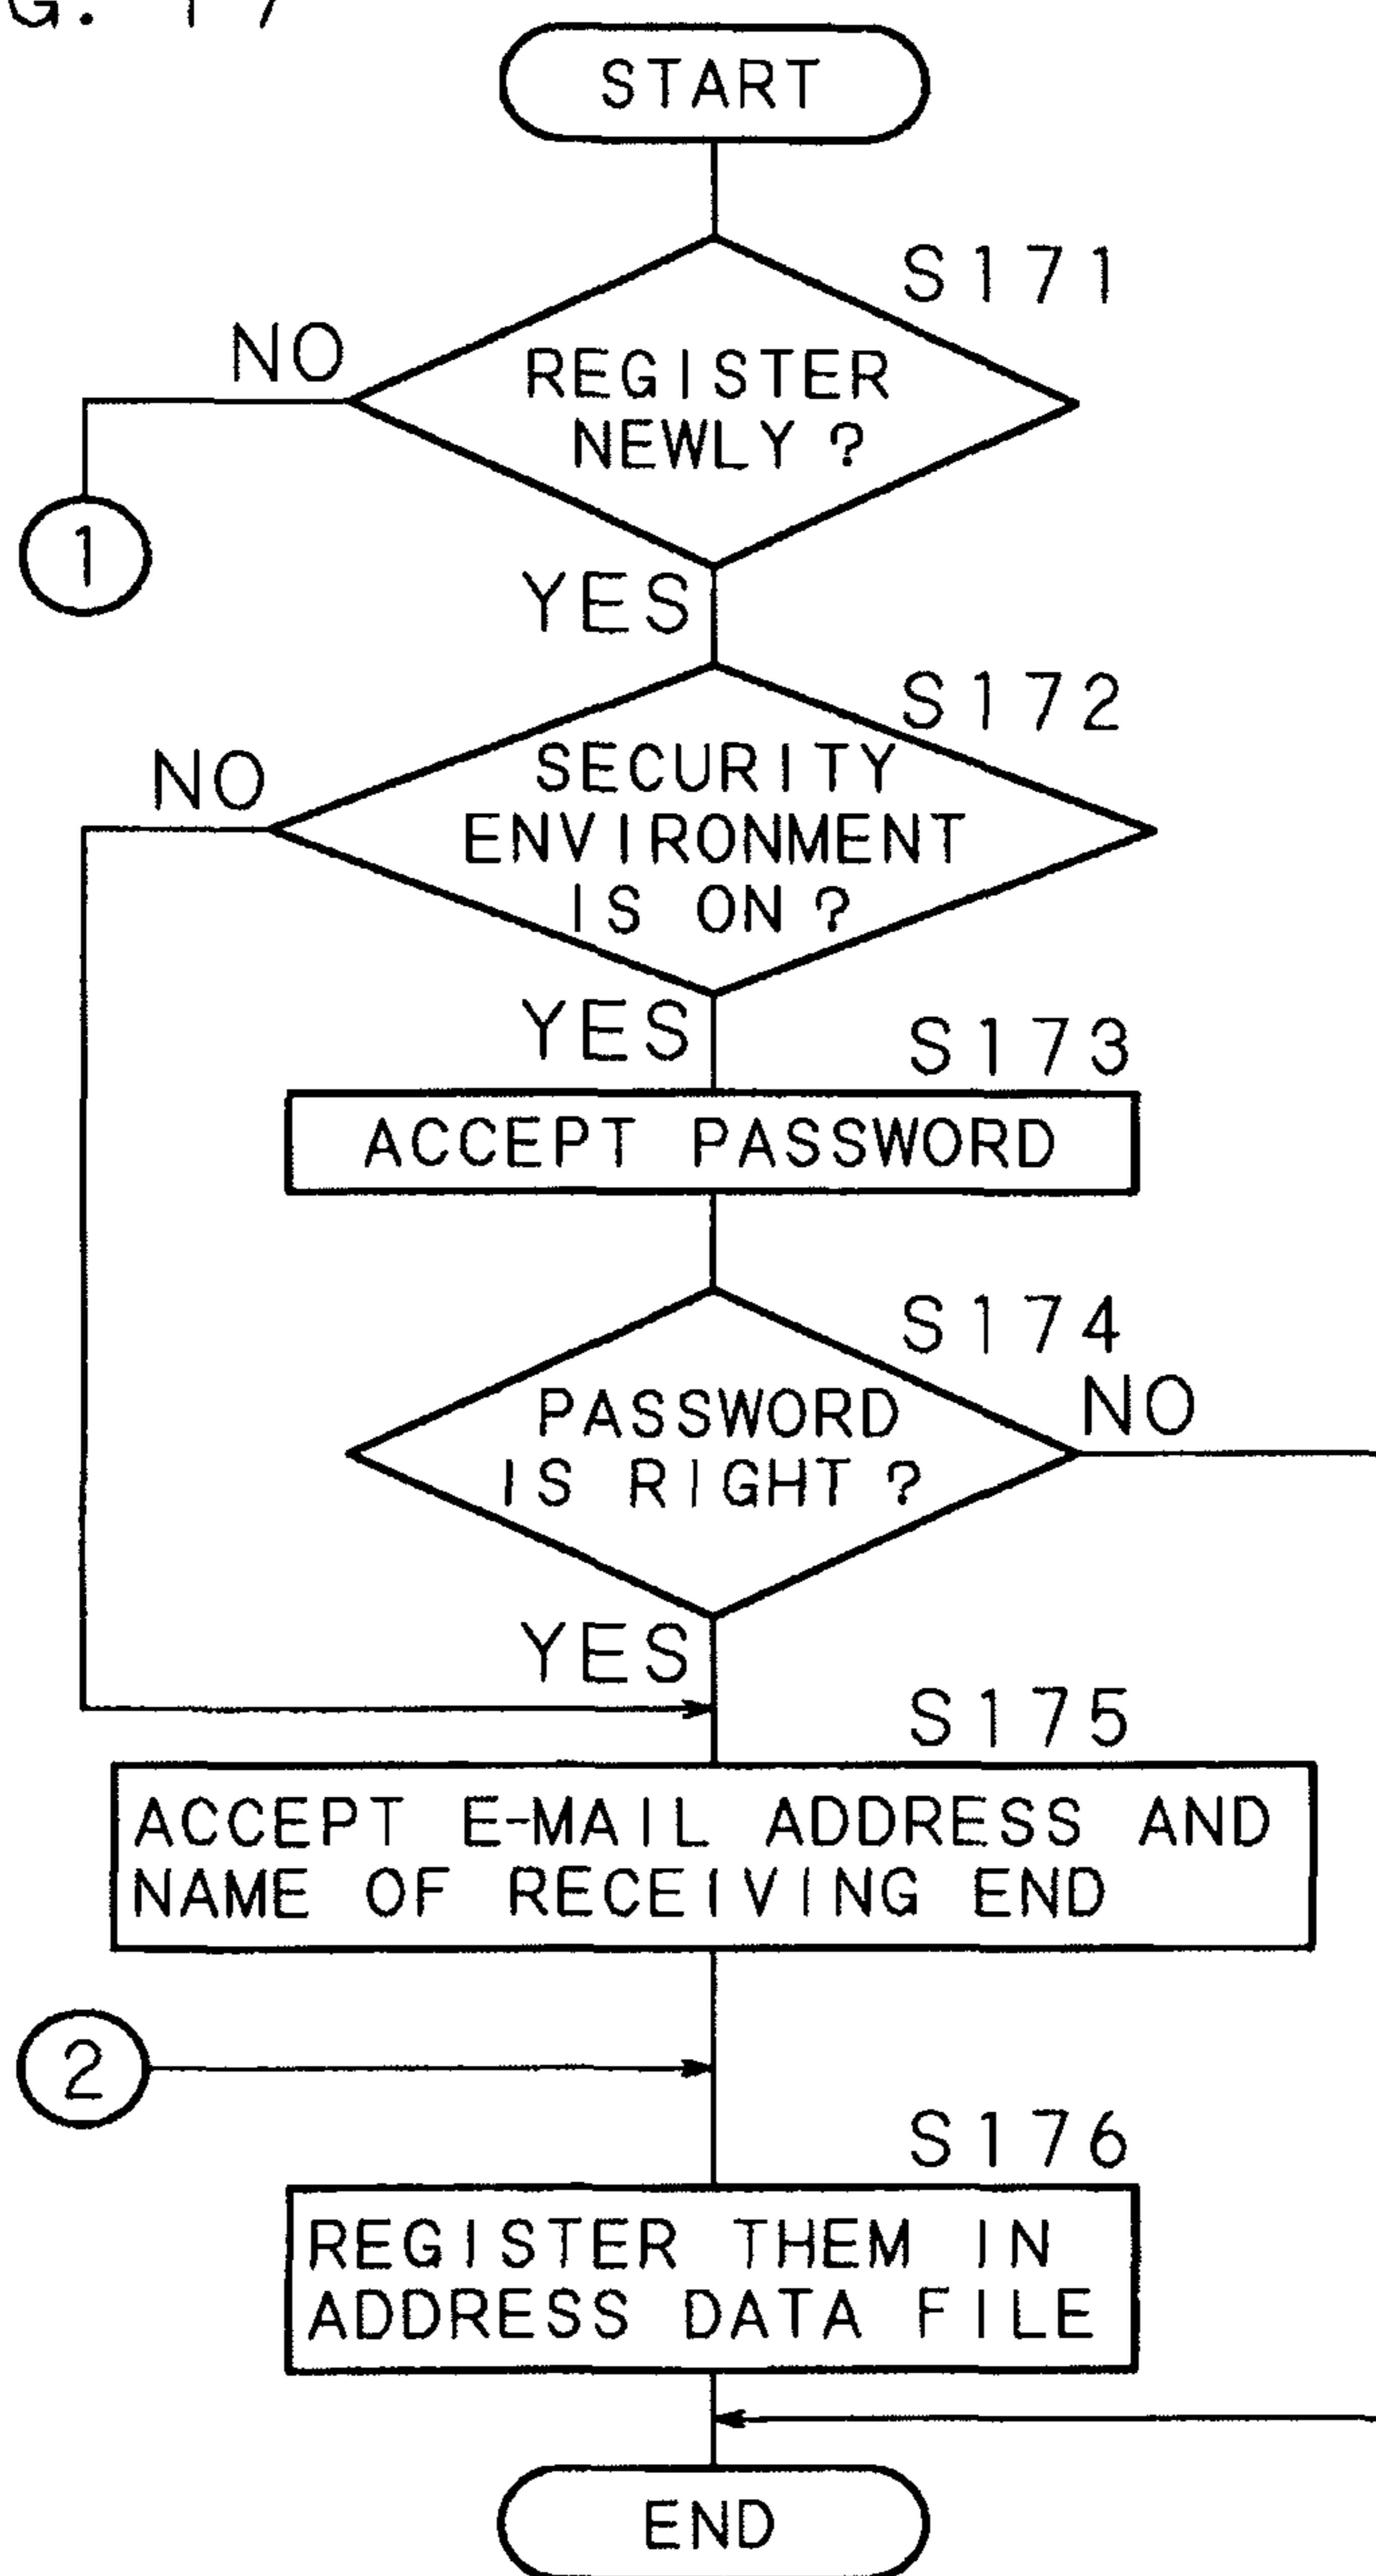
G. 17

START

S171

NO

REGISTER NEWLY ?

1

YES

S172

NO

SECURITY ENVIRONMENT IS ON ?

YES

S173

ACCEPT PASSWORD

S174

PASSWORD IS RIGHT ?

NO

YES

S175

ACCEPT E-MAIL ADDRESS AND NAME OF RECEIVING END

2

S176

REGISTER THEM IN ADDRESS DATA FILE

END